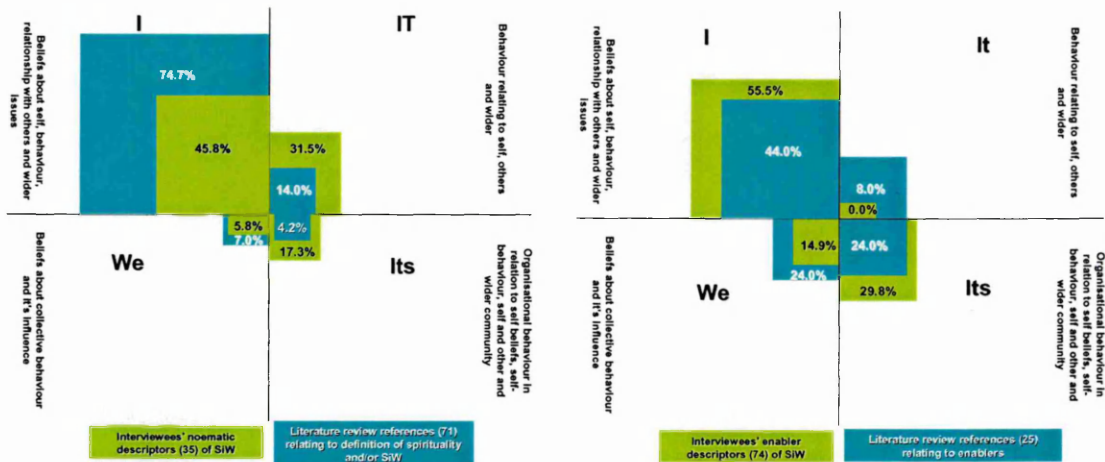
I

IT

Beliefs about self, behaviour, relationship with others and wider issues

Behaviour relating to self, others and wider

74.7%

45.8%

31.5%

14.0%

5.8%

7.0%

4.2%

17.3%

Beliefs about collective behaviour and it's influence

We

Its

Organisational behaviour in relation to self beliefs, self-behaviour, self and other and wider community

Interviewees' noematic descriptors (35) of SiW

Literature review references (71) relating to definition of spirituality and/or SiW

I

It

Beliefs about self, behaviour, relationship with others and wider issues

Behaviour relating to self, others and wider

55.5%

44.0%

8.0%

0.0%

14.9%

24.0%

24.0%

29.8%

Beliefs about collective behaviour and it's influence

We

Its

Organisational behaviour in relation to self beliefs, self-behaviour, self and other and wider community

Interviewees' enabler descriptors (74) of SiW

Literature review references (25) relating to enablers